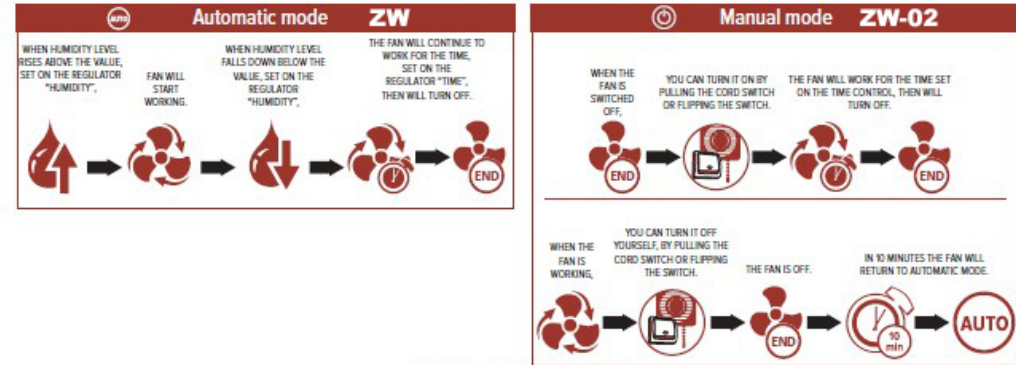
AUTO Automatic mode ZW

WHEN HUMIDITY LEVEL RISES ABOVE THE VALUE, SET ON THE REGULATOR "HUMIDITY",

FAN WILL START WORKING.

WHEN HUMIDITY LEVEL FALLS DOWN BELOW THE VALUE, SET ON THE REGULATOR "HUMIDITY",

THE FAN WILL CONTINUE TO WORK FOR THE TIME, SET ON THE REGULATOR "TIME", THEN WILL TURN OFF.

END

Manual mode ZW-02

WHEN THE FAN IS SWITCHED OFF,

END

YOU CAN TURN IT ON BY PULLING THE CORD SWITCH OR FLIPPING THE SWITCH.

THE FAN WILL WORK FOR THE TIME SET ON THE TIME CONTROL, THEN WILL TURN OFF.

END

WHEN THE FAN IS WORKING,

YOU CAN TURN IT OFF YOURSELF, BY PULLING THE CORD SWITCH OR FLIPPING THE SWITCH.

THE FAN IS OFF.

END

IN 10 MINUTES THE FAN WILL RETURN TO AUTOMATIC MODE.

10 min

AUTO